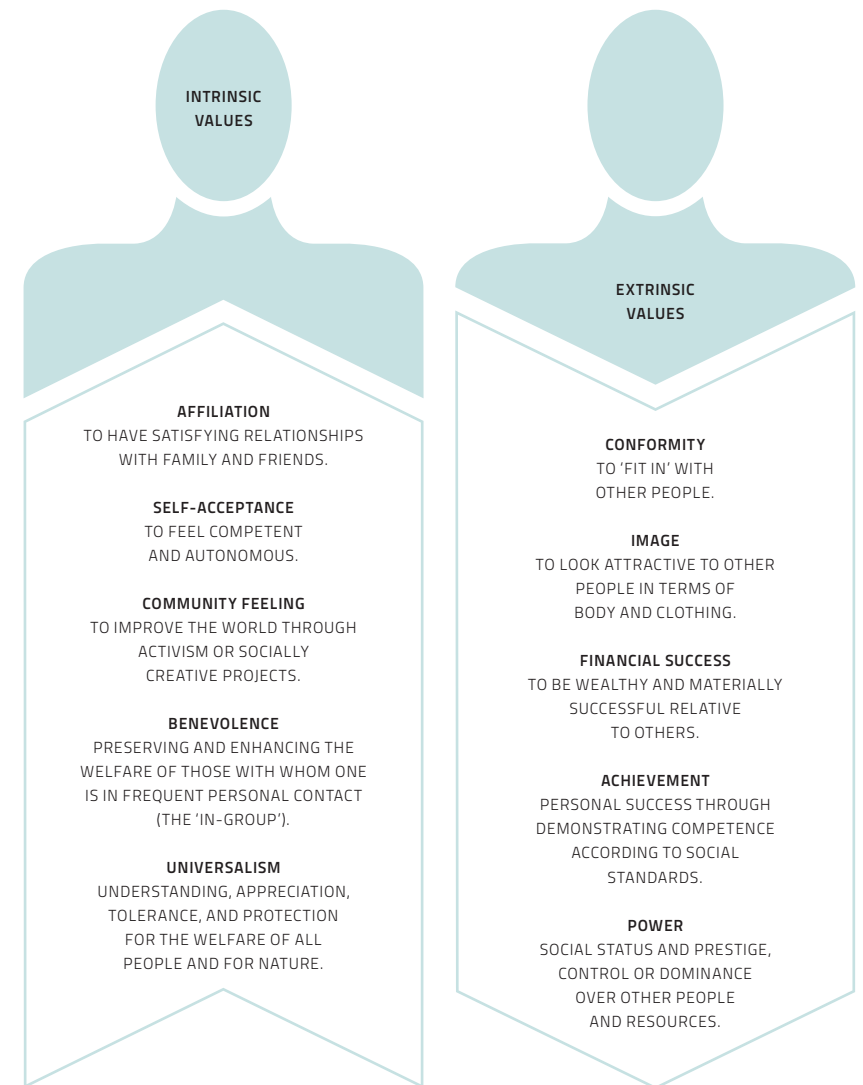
INTRINSIC VALUES

AFFILIATION
TO HAVE SATISFYING RELATIONSHIPS WITH FAMILY AND FRIENDS.

SELF-ACCEPTANCE
TO FEEL COMPETENT AND AUTONOMOUS.

COMMUNITY FEELING
TO IMPROVE THE WORLD THROUGH ACTIVISM OR SOCIALLY CREATIVE PROJECTS.

BENEVOLENCE
PRESERVING AND ENHANCING THE WELFARE OF THOSE WITH WHOM ONE IS IN FREQUENT PERSONAL CONTACT (THE 'IN-GROUP').

UNIVERSALISM
UNDERSTANDING, APPRECIATION, TOLERANCE, AND PROTECTION FOR THE WELFARE OF ALL PEOPLE AND FOR NATURE.

EXTRINSIC VALUES

CONFORMITY
TO 'FIT IN' WITH OTHER PEOPLE.

IMAGE
TO LOOK ATTRACTIVE TO OTHER PEOPLE IN TERMS OF BODY AND CLOTHING.

FINANCIAL SUCCESS
TO BE WEALTHY AND MATERIALLY SUCCESSFUL RELATIVE TO OTHERS.

ACHIEVEMENT
PERSONAL SUCCESS THROUGH DEMONSTRATING COMPETENCE ACCORDING TO SOCIAL STANDARDS.

POWER
SOCIAL STATUS AND PRESTIGE, CONTROL OR DOMINANCE OVER OTHER PEOPLE AND RESOURCES.